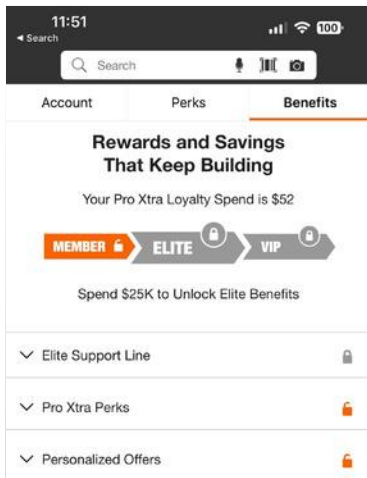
11:51
◂ Search
100
Search

Account
Perks
Benefits

Rewards and Savings That Keep Building

Your Pro Xtra Loyalty Spend is $52

MEMBER
ELITE
VIP

Spend $25K to Unlock Elite Benefits

Elite Support Line

Pro Xtra Perks

Personalized Offers